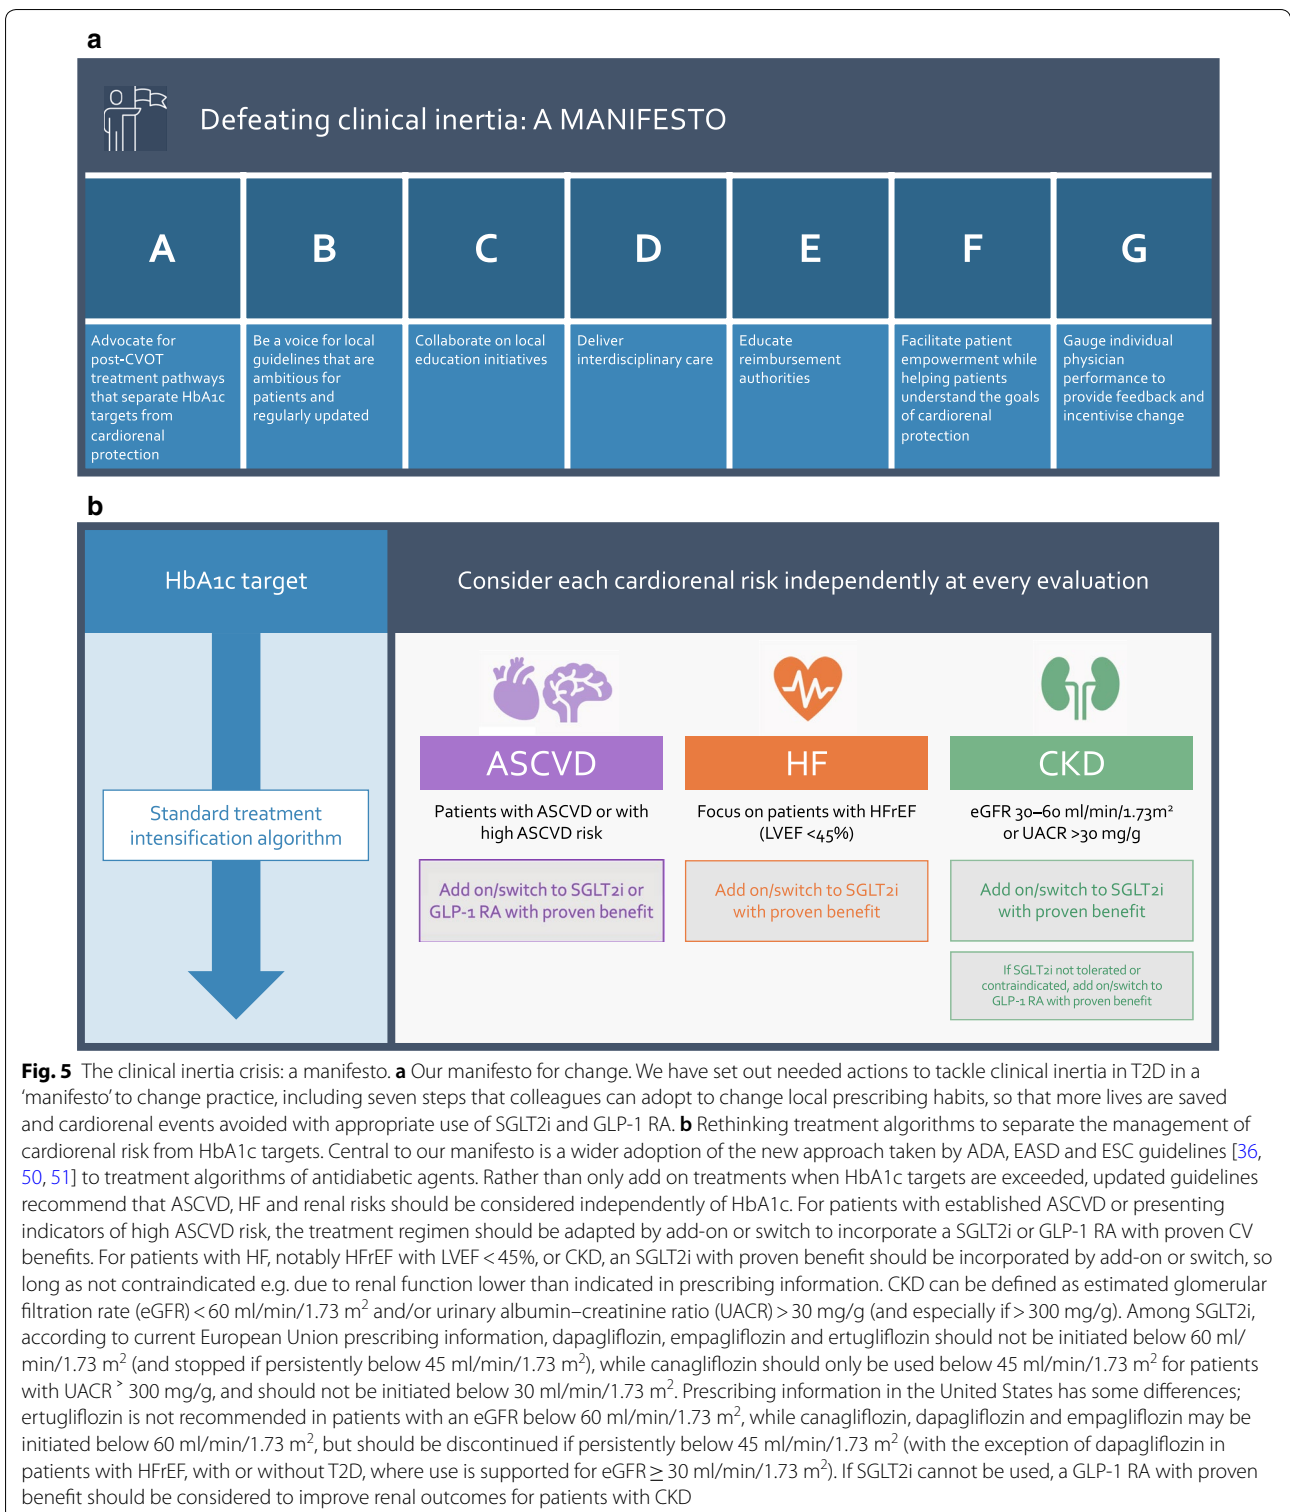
a

Defeating clinical inertia: A MANIFESTO

| A | B | C | D | E | F | G |
|---|---|---|---|---|---|---|
| Advocate for post-CVOT treatment pathways that separate HbA1c targets from cardiorenal protection | Be a voice for local guidelines that are ambitious for patients and regularly updated | Collaborate on local education initiatives | Deliver interdisciplinary care | Educate reimbursement authorities | Facilitate patient empowerment while helping patients understand the goals of cardiorenal protection | Gauge individual physician performance to provide feedback and incentivise change |

b

HbA1c target

Standard treatment intensification algorithm

Consider each cardiorenal risk independently at every evaluation

ASCVD

Patients with ASCVD or with high ASCVD risk

Add on/switch to SGLT2i or GLP-1 RA with proven benefit

HF

Focus on patients with HFrEF (LVEF <45%)

Add on/switch to SGLT2i with proven benefit

CKD

eGFR 30–60 ml/min/1.73m² or UACR >30 mg/g

Add on/switch to SGLT2i with proven benefit

If SGLT2i not tolerated or contraindicated, add on/switch to GLP-1 RA with proven benefit

**Fig. 5** The clinical inertia crisis: a manifesto. **a** Our manifesto for change. We have set out needed actions to tackle clinical inertia in T2D in a 'manifesto' to change practice, including seven steps that colleagues can adopt to change local prescribing habits, so that more lives are saved and cardiorenal events avoided with appropriate use of SGLT2i and GLP-1 RA. **b** Rethinking treatment algorithms to separate the management of cardiorenal risk from HbA1c targets. Central to our manifesto is a wider adoption of the new approach taken by ADA, EASD and ESC guidelines [36, 50, 51] to treatment algorithms of antidiabetic agents. Rather than only add on treatments when HbA1c targets are exceeded, updated guidelines recommend that ASCVD, HF and renal risks should be considered independently of HbA1c. For patients with established ASCVD or presenting indicators of high ASCVD risk, the treatment regimen should be adapted by add-on or switch to incorporate a SGLT2i or GLP-1 RA with proven CV benefits. For patients with HF, notably HFrEF with LVEF < 45%, or CKD, an SGLT2i with proven benefit should be incorporated by add-on or switch, so long as not contraindicated e.g. due to renal function lower than indicated in prescribing information. CKD can be defined as estimated glomerular filtration rate (eGFR) < 60 ml/min/1.73 m$^2$ and/or urinary albumin–creatinine ratio (UACR) > 30 mg/g (and especially if > 300 mg/g). Among SGLT2i, according to current European Union prescribing information, dapagliflozin, empagliflozin and ertugliflozin should not be initiated below 60 ml/min/1.73 m$^2$ (and stopped if persistently below 45 ml/min/1.73 m$^2$), while canagliflozin should only be used below 45 ml/min/1.73 m$^2$ for patients with UACR $^>$ 300 mg/g, and should not be initiated below 30 ml/min/1.73 m$^2$. Prescribing information in the United States has some differences; ertugliflozin is not recommended in patients with an eGFR below 60 ml/min/1.73 m$^2$, while canagliflozin, dapagliflozin and empagliflozin may be initiated below 60 ml/min/1.73 m$^2$, but should be discontinued if persistently below 45 ml/min/1.73 m$^2$ (with the exception of dapagliflozin in patients with HFrEF, with or without T2D, where use is supported for eGFR ≥ 30 ml/min/1.73 m$^2$). If SGLT2i cannot be used, a GLP-1 RA with proven benefit should be considered to improve renal outcomes for patients with CKD